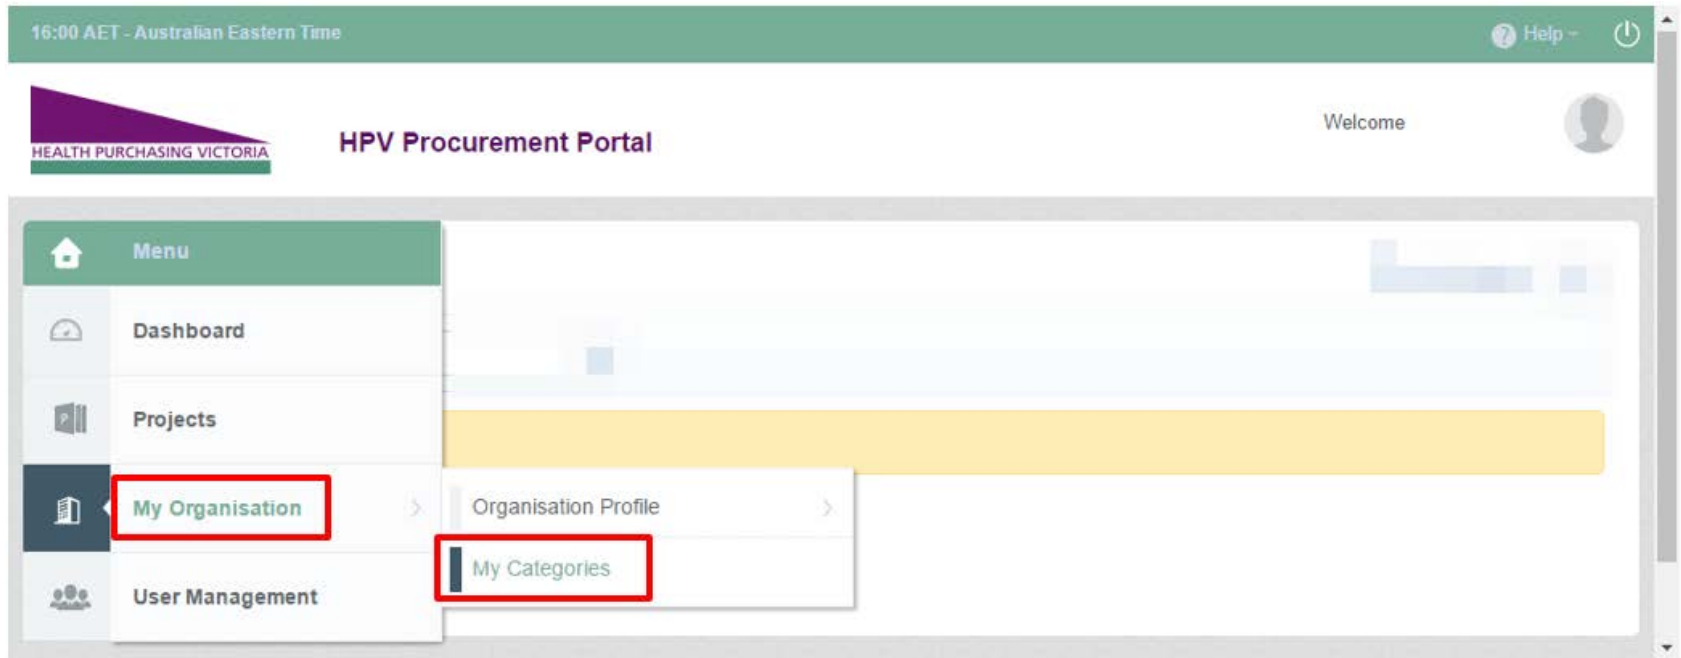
16:00 AET - Australian Eastern Time

Help

HEALTH PURCHASING VICTORIA

HPV Procurement Portal

Welcome

Menu

Dashboard

Projects

My Organisation

User Management

Organisation Profile

My Categories